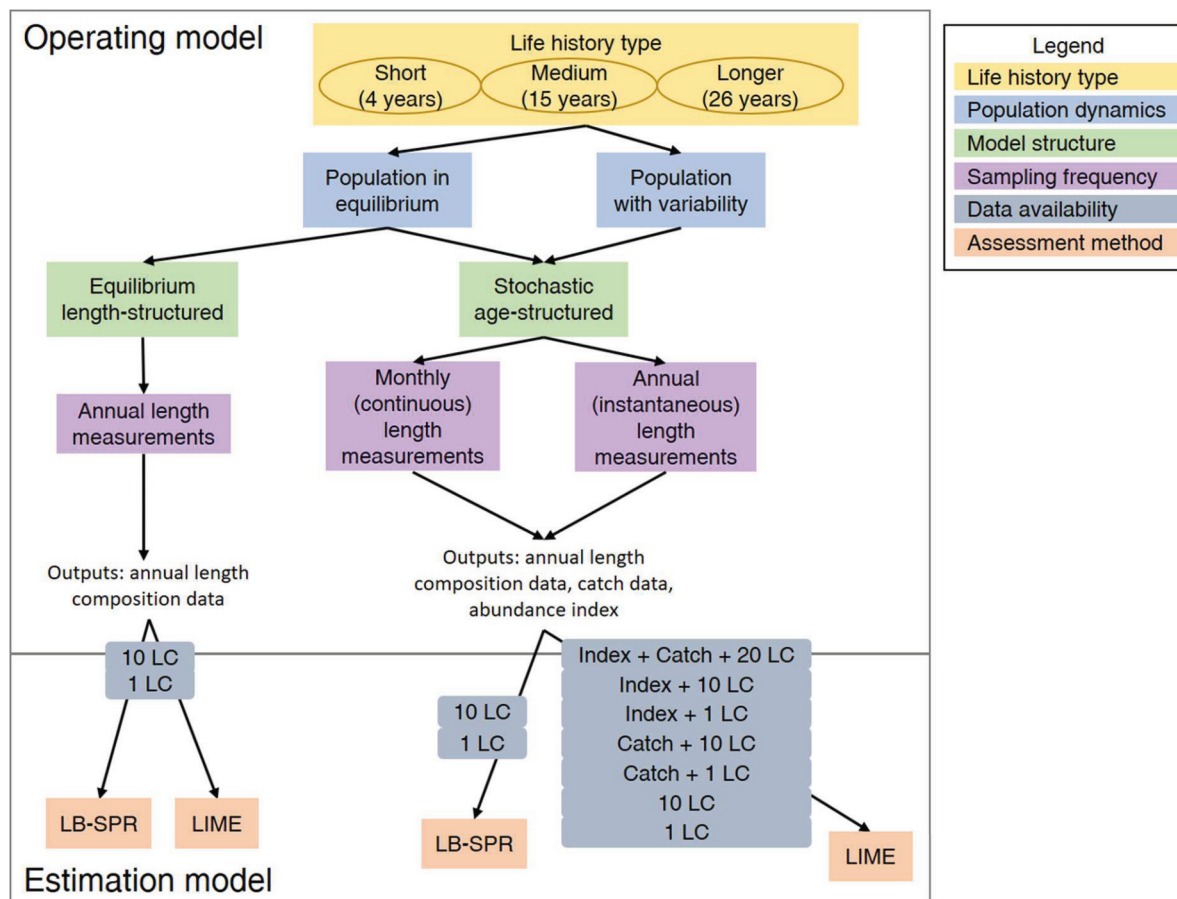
Operating model

Life history type

Short (4 years)

Medium (15 years)

Longer (26 years)

Population in equilibrium

Population with variability

Equilibrium length-structured

Stochastic age-structured

Annual length measurements

Monthly (continuous) length measurements

Annual (instantaneous) length measurements

Outputs: annual length composition data

Outputs: annual length composition data, catch data, abundance index

10 LC
1 LC

10 LC
1 LC

Index + Catch + 20 LC
Index + 10 LC
Index + 1 LC
Catch + 10 LC
Catch + 1 LC
10 LC
1 LC

LB-SPR

LIME

LB-SPR

LIME

Estimation model

Legend
Life history type
Population dynamics
Model structure
Sampling frequency
Data availability
Assessment method